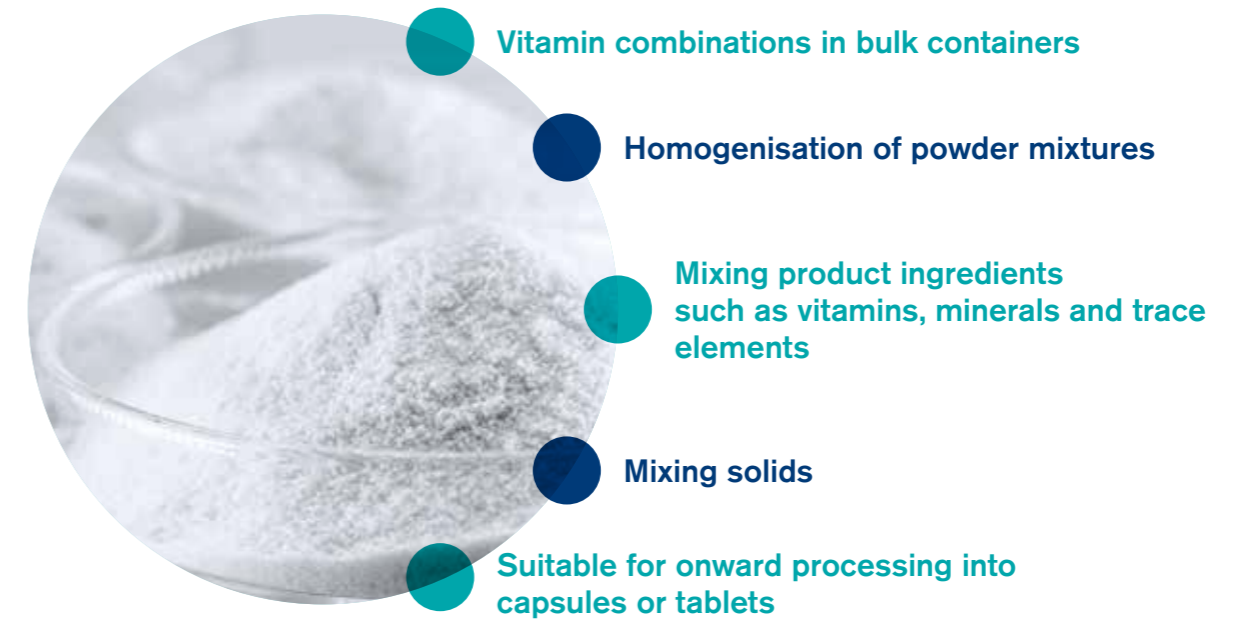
Vitamin combinations in bulk containers

Homogenisation of powder mixtures

Mixing product ingredients such as vitamins, minerals and trace elements

Mixing solids

Suitable for onward processing into capsules or tablets